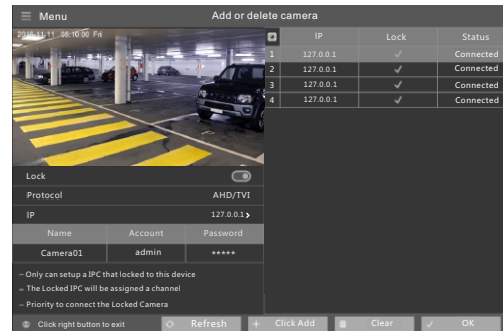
Menu

Add or delete camera

2016.11.11 08:10:00 Fri

| | IP | Lock | Status |
|---|---|---|---|
| 1 | 127.0.0.1 | ✓ | Connected |
| 2 | 127.0.0.1 | ✓ | Connected |
| 3 | 127.0.0.1 | ✓ | Connected |
| 4 | 127.0.0.1 | ✓ | Connected |

Lock

Protocol AHD/TVI

IP 127.0.0.1

| Name | Account | Password |
|---|---|---|
| Camera01 | admin | ***** |

– Only can setup a IPC that locked to this device

– The Locked IPC will be assigned a channel

– Priority to connect the Locked Camera

Click right button to exit

Refresh

Click Add

Clear

OK